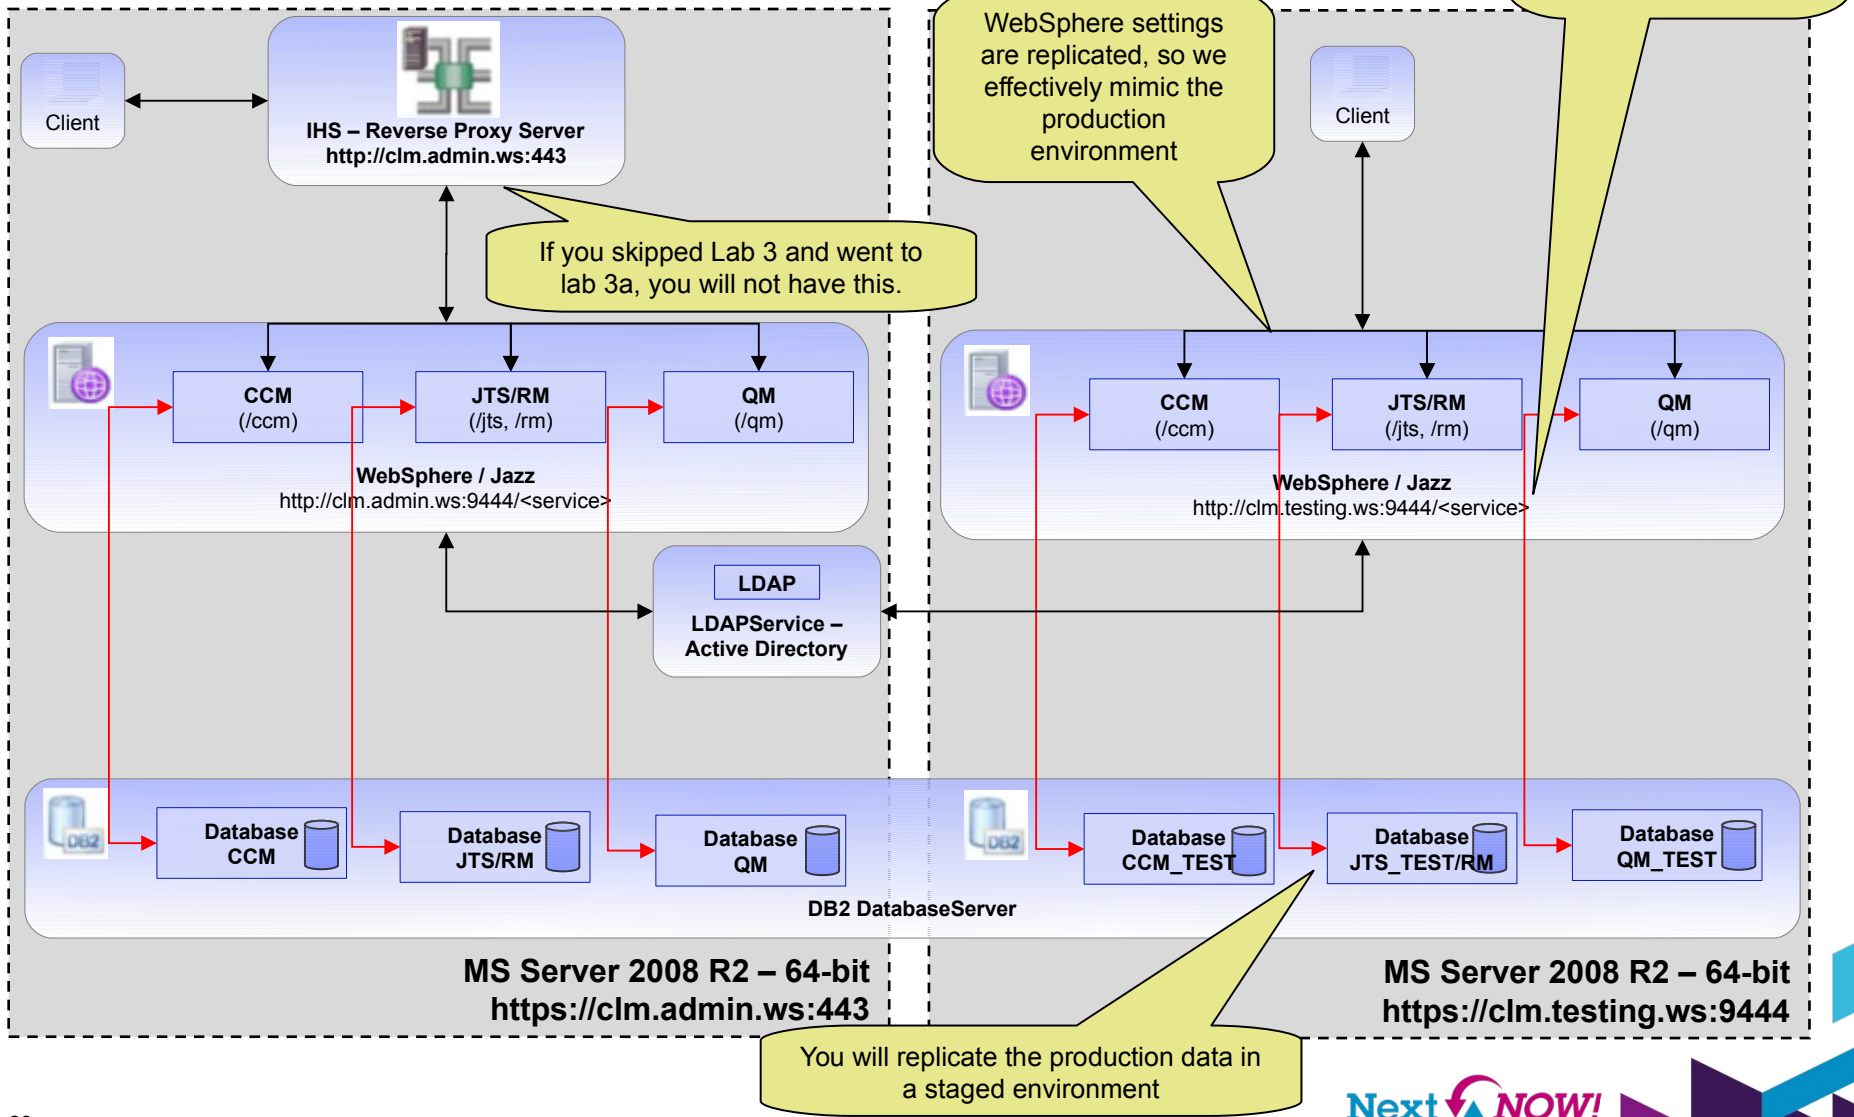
Client

IHS – Reverse Proxy Server
http://clm.admin.ws:443

WebSphere settings are replicated, so we effectively mimic the production environment

Client

If you skipped Lab 3 and went to lab 3a, you will not have this.

CCM
(/ccm)

JTS/RM
(/jts, /rm)

QM
(/qm)

WebSphere / Jazz
http://clm.admin.ws:9444/<service>

CCM
(/ccm)

JTS/RM
(/jts, /rm)

QM
(/qm)

WebSphere / Jazz
http://clm.testing.ws:9444/<service>

LDAP
LDAPService – Active Directory

Database CCM

Database JTS/RM

Database QM

Database CCM_TEST

Database JTS_TEST/RM

Database QM_TEST

DB2 DatabaseServer

MS Server 2008 R2 – 64-bit
https://clm.admin.ws:443

MS Server 2008 R2 – 64-bit
https://clm.testing.ws:9444

You will replicate the production data in a staged environment

Next NOW!